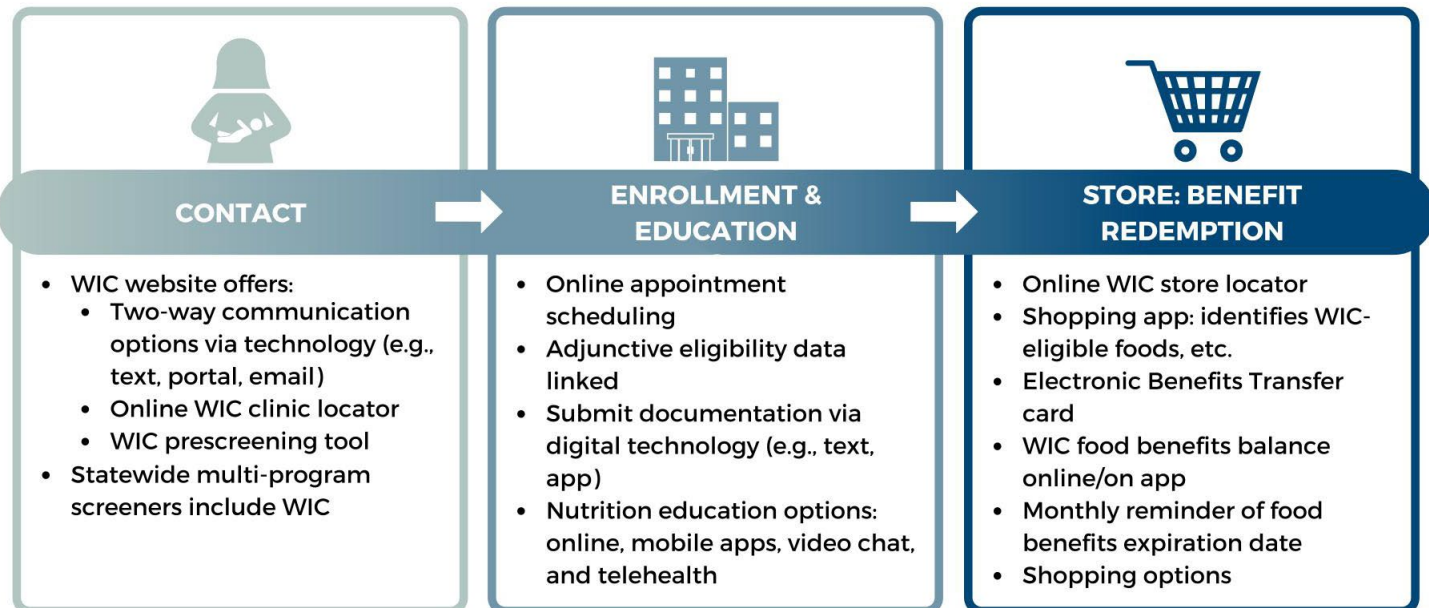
CONTACT

- WIC website offers:
  - Two-way communication options via technology (e.g., text, portal, email)
  - Online WIC clinic locator
  - WIC prescreening tool
- Statewide multi-program screeners include WIC

ENROLLMENT & EDUCATION

- Online appointment scheduling
- Adjunctive eligibility data linked
- Submit documentation via digital technology (e.g., text, app)
- Nutrition education options: online, mobile apps, video chat, and telehealth

STORE: BENEFIT REDEMPTION

- Online WIC store locator
- Shopping app: identifies WIC-eligible foods, etc.
- Electronic Benefits Transfer card
- WIC food benefits balance online/on app
- Monthly reminder of food benefits expiration date
- Shopping options